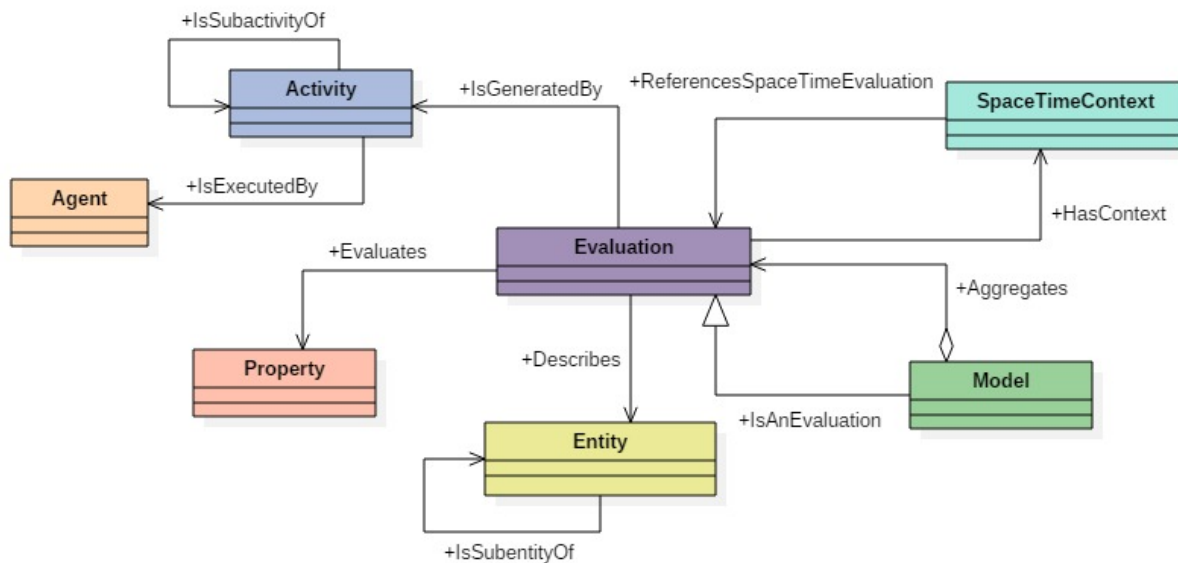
+IsSubactivityOf
Activity
+IsGeneratedBy
+ReferencesSpaceTimeEvaluation
SpaceTimeContext
Agent
+IsExecutedBy
+HasContext
Evaluation
+Evaluates
+Aggregates
Property
+Describes
Model
+IsAnEvaluation
Entity
+IsSubentityOf